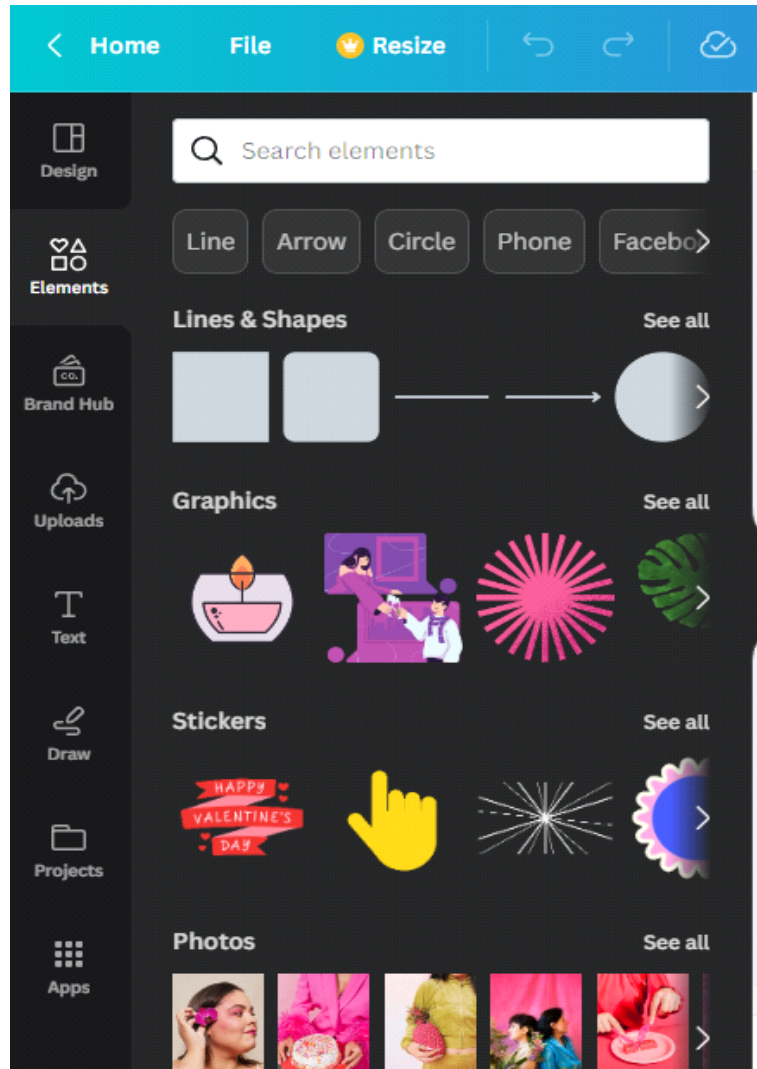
Home File Resize

Design

Elements

Brand Hub

Uploads

Text

Draw

Projects

Apps

Search elements

Line Arrow Circle Phone Facebo

Lines & Shapes See all

Graphics See all

Stickers See all

HAPPY VALENTINE'S DAY

Photos See all